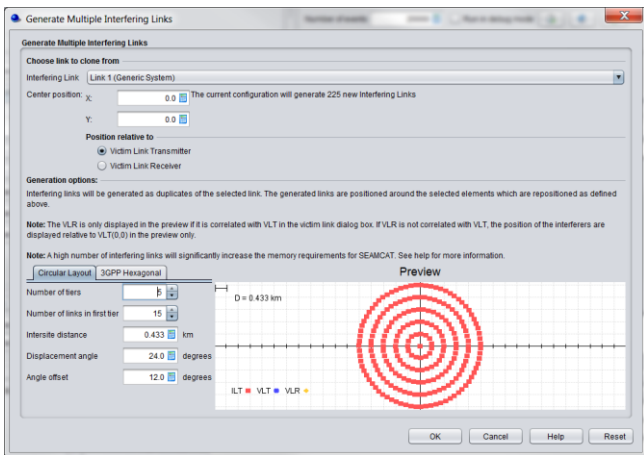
Generate Multiple Interfering Links

Number of events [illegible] Run in debug mode

Generate Multiple Interfering Links

Choose link to clone from

Interfering Link Link 1 (Generic System)

Center position: X: 0.0 The current configuration will generate 225 new Interfering Links

Y: 0.0

Position relative to

Victim Link Transmitter

Victim Link Receiver

Generation options:

Interfering links will be generated as duplicates of the selected link. The generated links are positioned around the selected elements which are repositioned as defined above.

Note: The VLR is only displayed in the preview if it is correlated with VLT in the victim link dialog box. If VLR is not correlated with VLT, the position of the interferers are displayed relative to VLT(0,0) in the preview only.

Note: A high number of interfering links will significantly increase the memory requirements for SEAMCAT. See help for more information.

Circular Layout 3GPP Hexagonal

Number of tiers 5

Number of links in first tier 15

Intersite distance 0.433 km

Displacement angle 24.0 degrees

Angle offset 12.0 degrees

Preview

D = 0.433 km

ILT VLT VLR

OK Cancel Help Reset